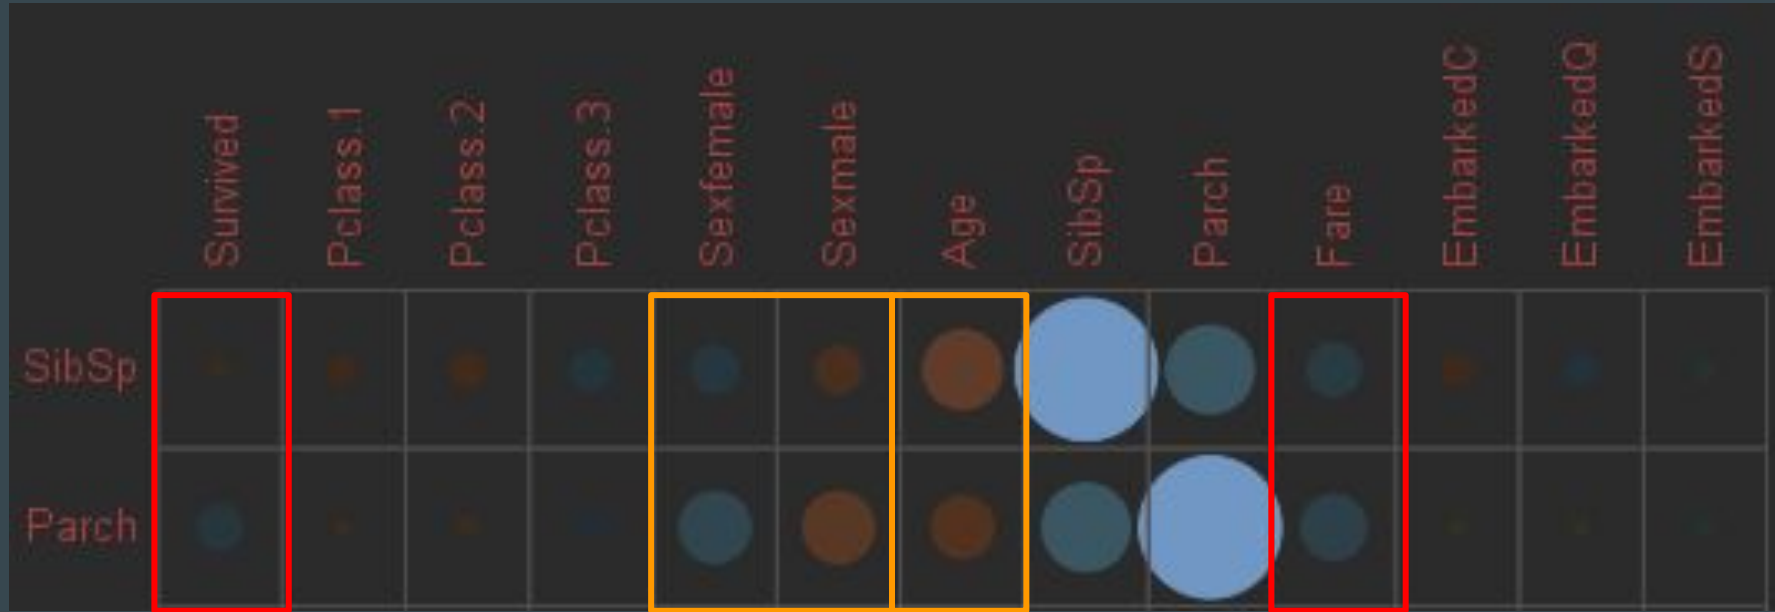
| | Survived | Pclass.1 | Pclass.2 | Pclass.3 | Sexfemale | Sexmale | Age | SibSp | Parch | Fare | EmbarkedC | EmbarkedQ | EmbarkedS |
|---|---|---|---|---|---|---|---|---|---|---|---|---|---|
| SibSp | | | | | | | | | | | | | |
| Parch | | | | | | | | | | | | | |